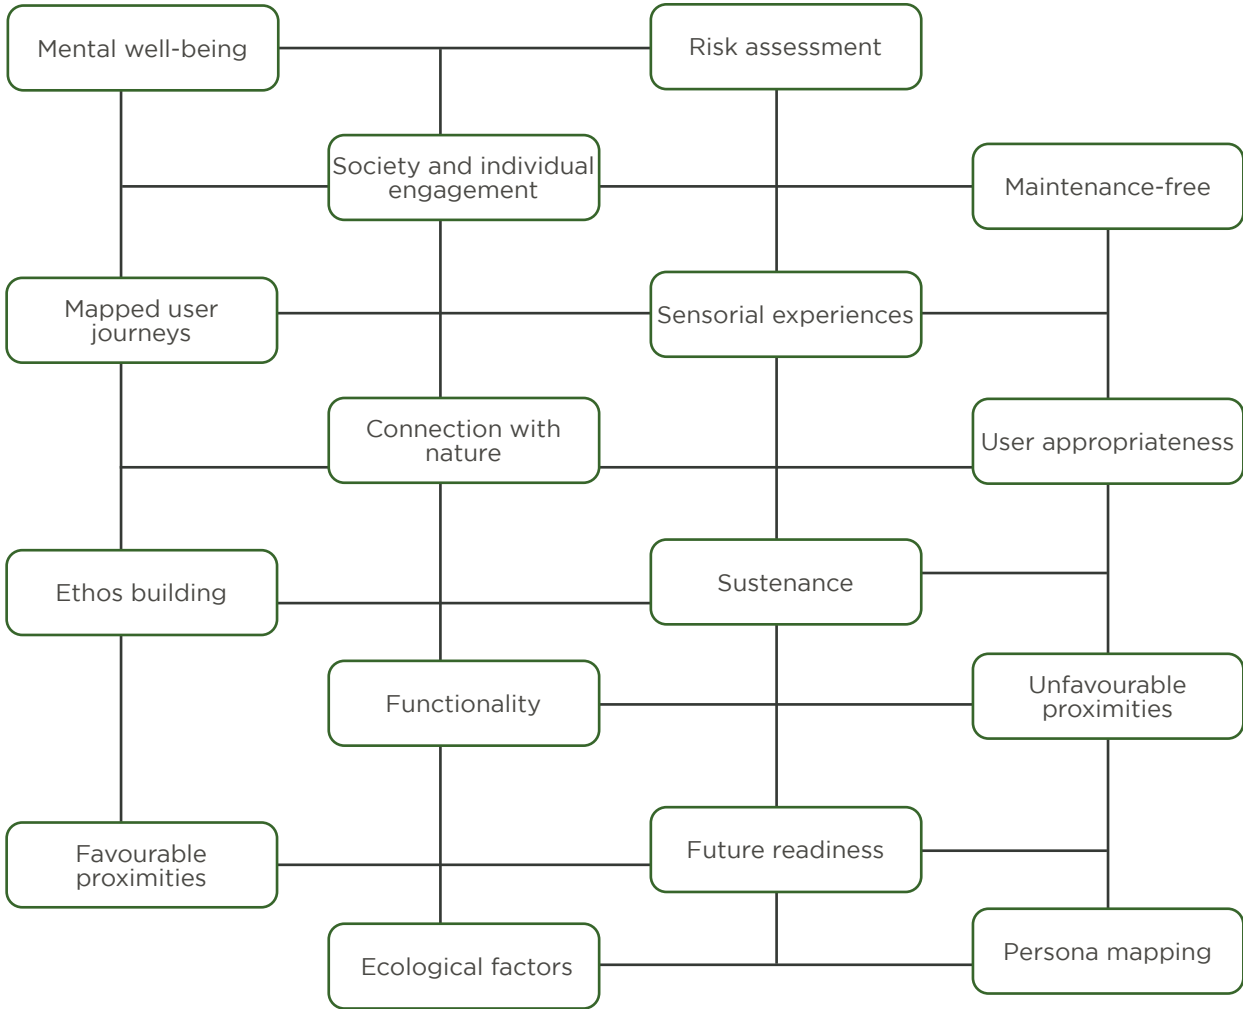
Mental well-being

Risk assessment

Society and individual engagement

Maintenance-free

Mapped user journeys

Sensorial experiences

Connection with nature

User appropriateness

Ethos building

Sustenance

Functionality

Unfavourable proximities

Favourable proximities

Future readiness

Ecological factors

Persona mapping